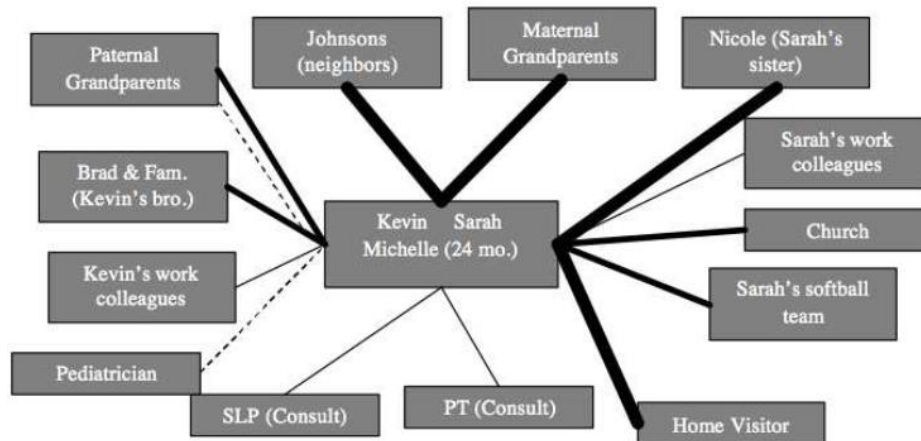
Paternal Grandparents

Johnsons (neighbors)

Maternal Grandparents

Nicole (Sarah's sister)

Sarah's work colleagues

Brad & Fam. (Kevin's bro.)

Kevin Sarah Michelle (24 mo.)

Church

Kevin's work colleagues

Sarah's softball team

Pediatrician

SLP (Consult)

PT (Consult)

Home Visitor